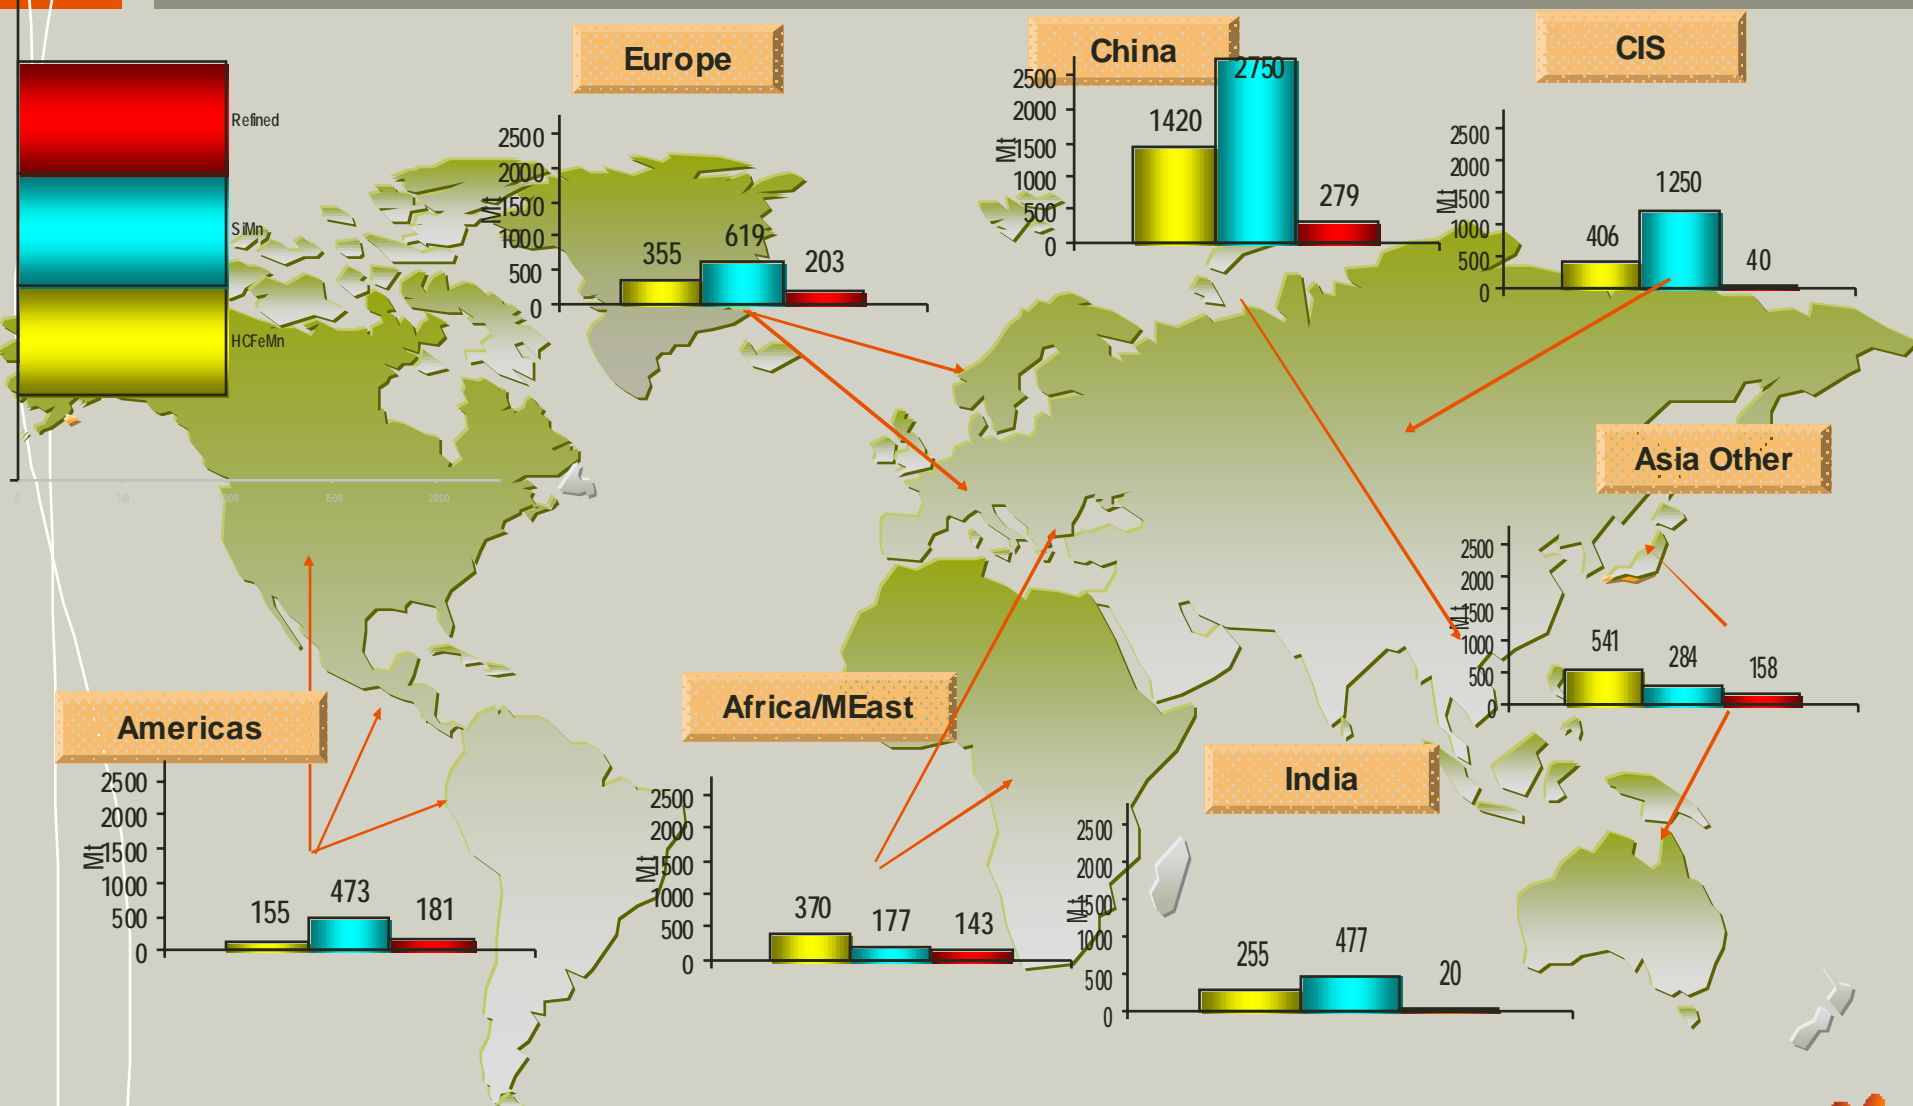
Refined
SiMn
HCFeMn

0 500 1000 1500 2000

Europe
2500
2000
Mt 1500
1000
500
0
355 619 203

China
2500
2000
Mt 1500
1000
500
0
1420 2750 279

CIS
2500
2000
Mt 1500
1000
500
0
406 1250 40

Asia Other
2500
2000
Mt 1500
1000
500
0
541 284 158

Americas
2500
2000
Mt 1500
1000
500
0
155 473 181

Africa/MEast
2500
2000
Mt 1500
1000
500
0
370 177 143

India
2500
2000
Mt 1500
1000
500
0
255 477 20